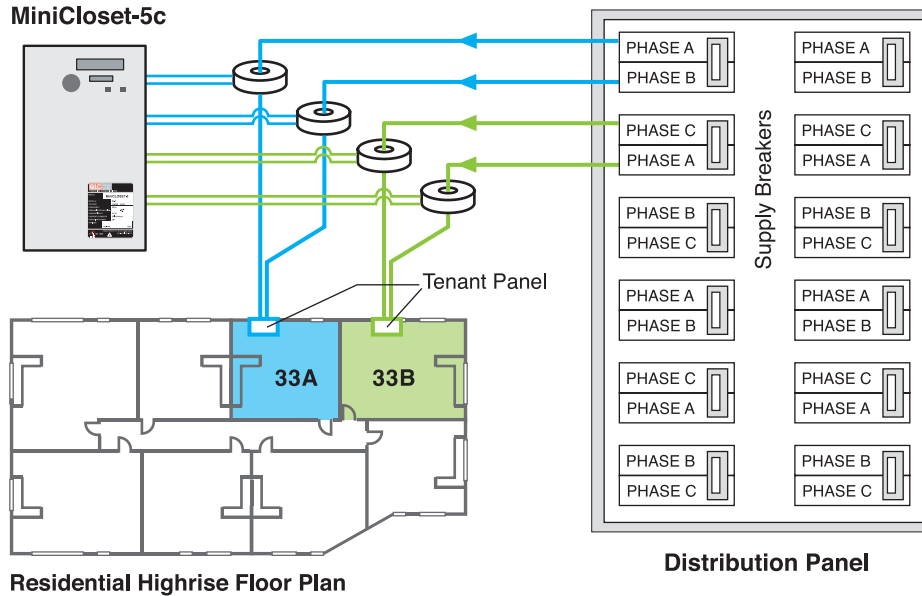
MiniCloset-5c

Tenant Panel

33A

33B

Residential Highrise Floor Plan

PHASE A
PHASE B

PHASE A
PHASE B

PHASE C
PHASE A

PHASE C
PHASE A

PHASE B
PHASE C

PHASE B
PHASE C

PHASE A
PHASE B

PHASE A
PHASE B

PHASE C
PHASE A

PHASE C
PHASE A

PHASE B
PHASE C

PHASE B
PHASE C

Supply Breakers

Distribution Panel